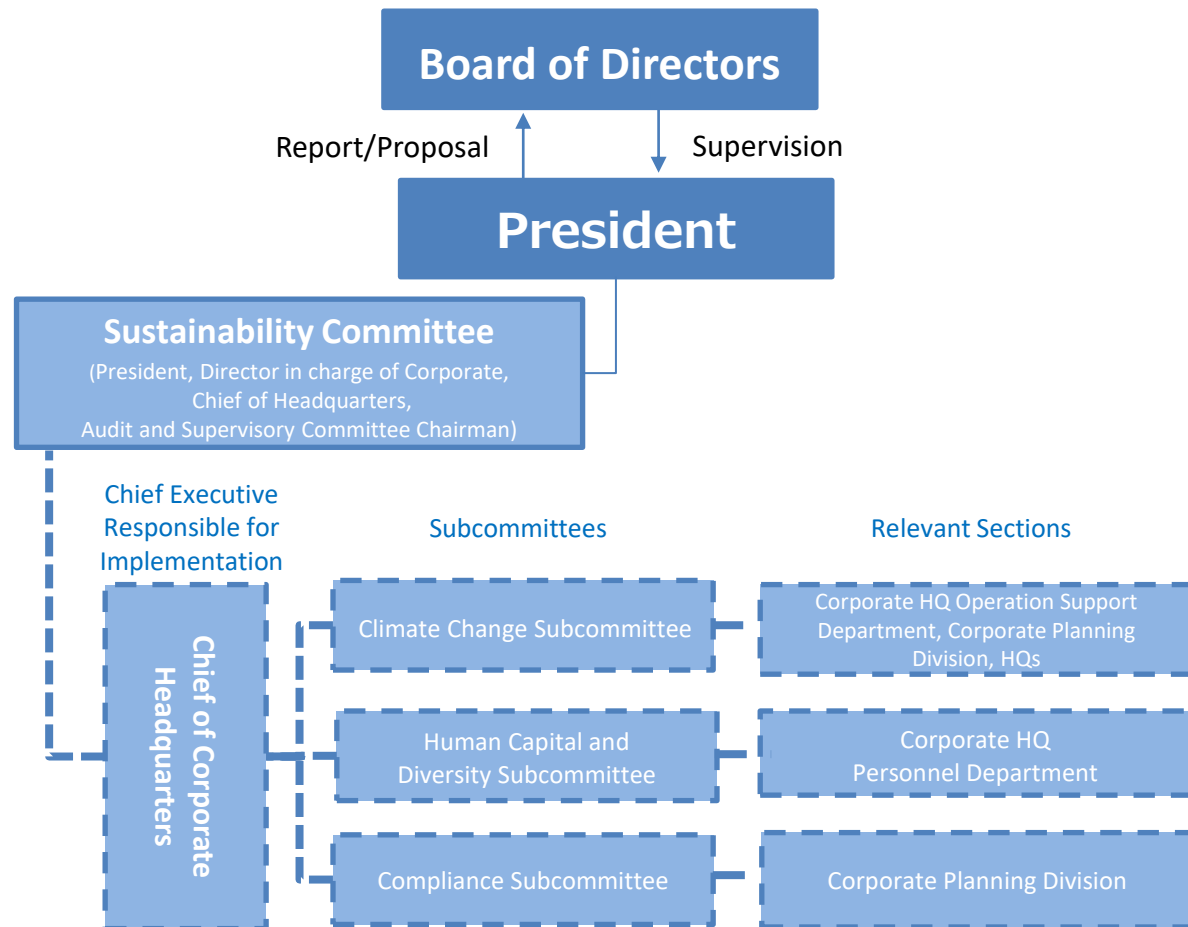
Board of Directors

Report/Proposal

Supervision

President

Sustainability Committee
(President, Director in charge of Corporate, Chief of Headquarters, Audit and Supervisory Committee Chairman)

Chief Executive Responsible for Implementation

Subcommittees

Relevant Sections

Chief of Corporate Headquarters

Climate Change Subcommittee

Corporate HQ Operation Support Department, Corporate Planning Division, HQs

Human Capital and Diversity Subcommittee

Corporate HQ Personnel Department

Compliance Subcommittee

Corporate Planning Division